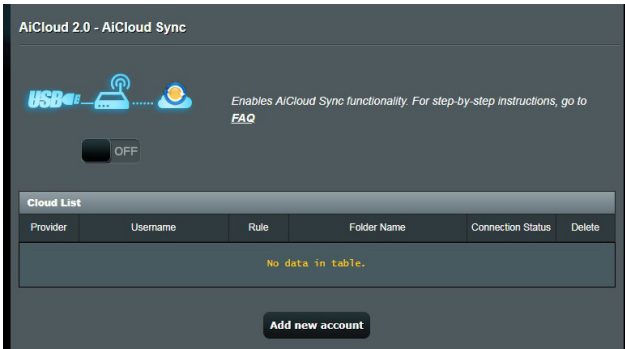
AiCloud 2.0 - AiCloud Sync

USB

Enables AiCloud Sync functionality. For step-by-step instructions, go to FAQ

OFF

Cloud List

| Provider | Username | Rule | Folder Name | Connection Status | Delete |
|---|---|---|---|---|---|
| No data in table. | | | | | |

Add new account